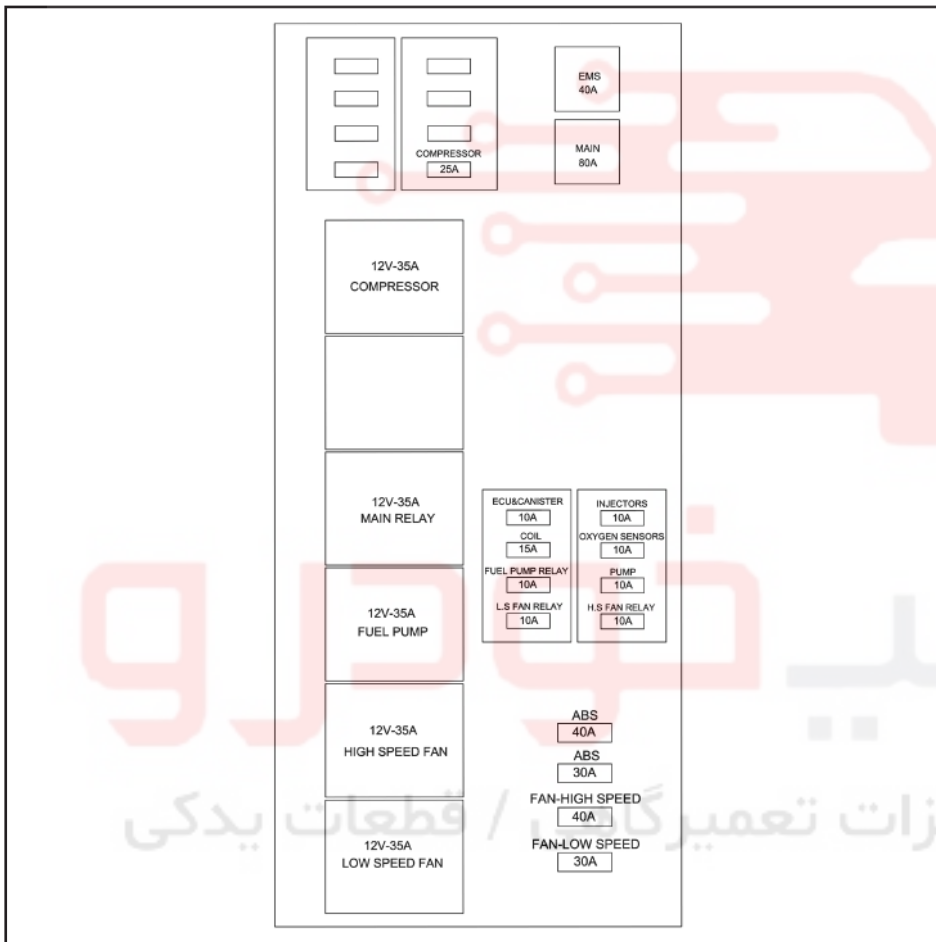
EMS
40A

MAIN
80A

COMPRESSOR
25A

12V-35A
COMPRESSOR

12V-35A
MAIN RELAY

12V-35A
FUEL PUMP

12V-35A
HIGH SPEED FAN

12V-35A
LOW SPEED FAN

ECU&CANISTER
10A

COIL
15A

FUEL PUMP RELAY
10A

L.S FAN RELAY
10A

INJECTORS
10A

OXYGEN SENSORS
10A

PUMP
10A

H.S FAN RELAY
10A

ABS
40A

ABS
30A

FAN-HIGH SPEED
40A

FAN-LOW SPEED
30A

زات تعمیرگاهی / قطعات یدکی